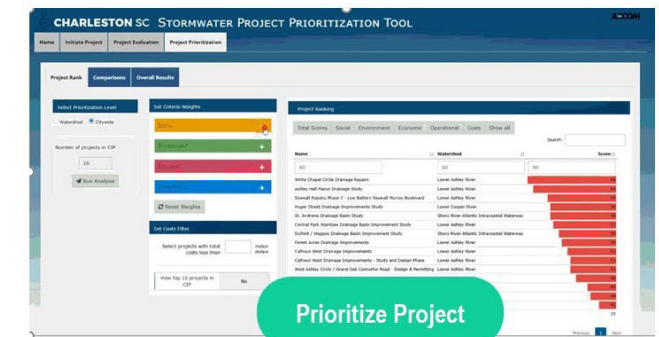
CHARLESTON SC STORMWATER PROJECT PRIORITIZATION TOOL

AECOM

Home | Initiate Project | Project Evaluation | Project Prioritization

Project Rank | Comparisons | Overall Results

Select Prioritization Level

Watershed | Citywide

Number of projects in CIP

16

Run Analysis

Set Criteria Weights

Social

Environment

Economic

Operational

Reset Weights

Set Costs Filter

Select projects with total costs less than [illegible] million dollars

View top 10 projects in CIP

No

Project Ranking

Total Scores | Social | Environment | Economic | Operational | Costs | Show all

Search:

| Name | Watershed | Score |
|---|---|---|
| All | All | All |
| White Chapel Circle Drainage Repairs | Lower Ashley River | |
| Ashley Hall Manor Drainage Study | Lower Ashley River | |
| Seawall Repairs Phase 3 - Low Battery Seawall Murray Boulevard | Lower Ashley River | |
| Ruger Street Drainage Improvements Study | Lower Cooper River | |
| St. Andrews Drainage Basin Study | Lower Ashley River | |
| Central Park Number Drainage Basin Improvement Study | Lower Ashley River | |
| DuPont / Wappoo Drainage Basin Improvement Study | Stono River-Atlantic Intracoastal Waterway | |
| Forest Acres Drainage Improvements | Lower Ashley River | |
| Calhoun West Drainage Improvements | Lower Ashley River | |
| Calhoun West Drainage Improvements - Study and Design Phase | Lower Ashley River | |
| West Ashley Circle / Grand Oak Connector Road - Design & Permitting | Lower Ashley River | |

Prioritize Project

Previous | 1 | Next